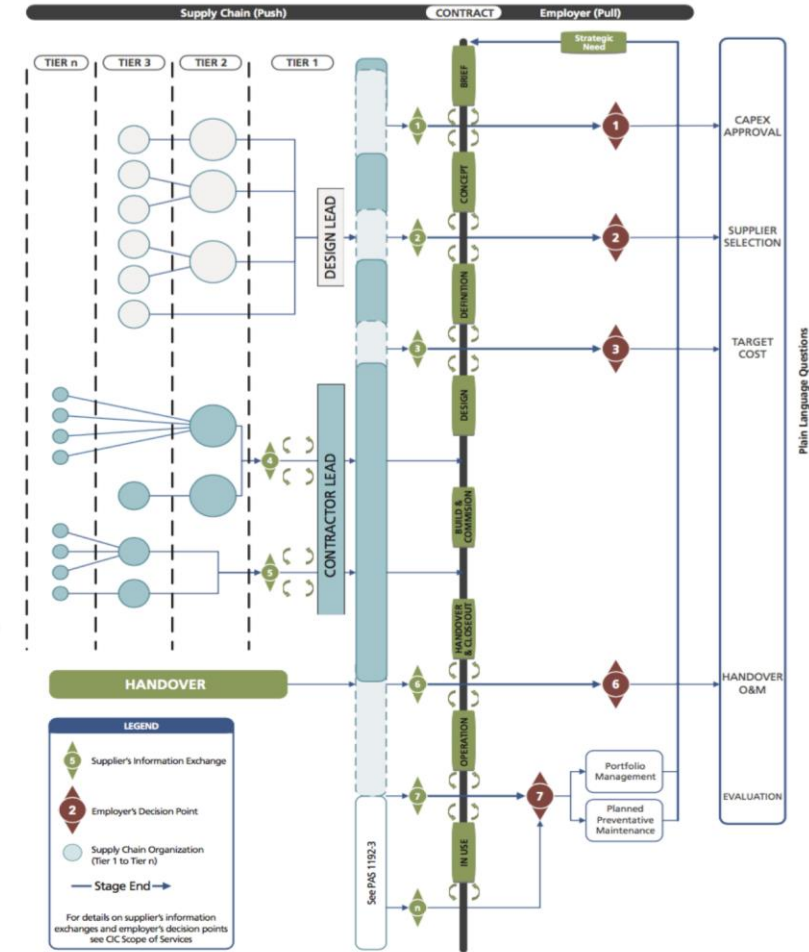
Supply Chain (Push)
CONTRACT
Employer (Pull)

TIER n
TIER 3
TIER 2
TIER 1

Strategic Need

BRIEF
CONCEPT
DEFINITION
DESIGN
BUILD & COMMISSION
HANDOVER & CLOSEOUT
OPERATION
IN USE

DESIGN LEAD
CONTRACTOR LEAD

1
2
3
4
5
6
7
n

1
2
3
6
7

CAPEX APPROVAL
SUPPLIER SELECTION
TARGET COST
HANDOVER O&M
EVALUATION

Plain Language Questions

HANDOVER

Portfolio Management
Planned Preventative Maintenance

See PAS 1192-3

LEGEND
5 Supplier's Information Exchange
2 Employer's Decision Point
Supply Chain Organization (Tier 1 to Tier n)
Stage End
For details on supplier's information exchanges and employer's decision points see CIC Scope of Services